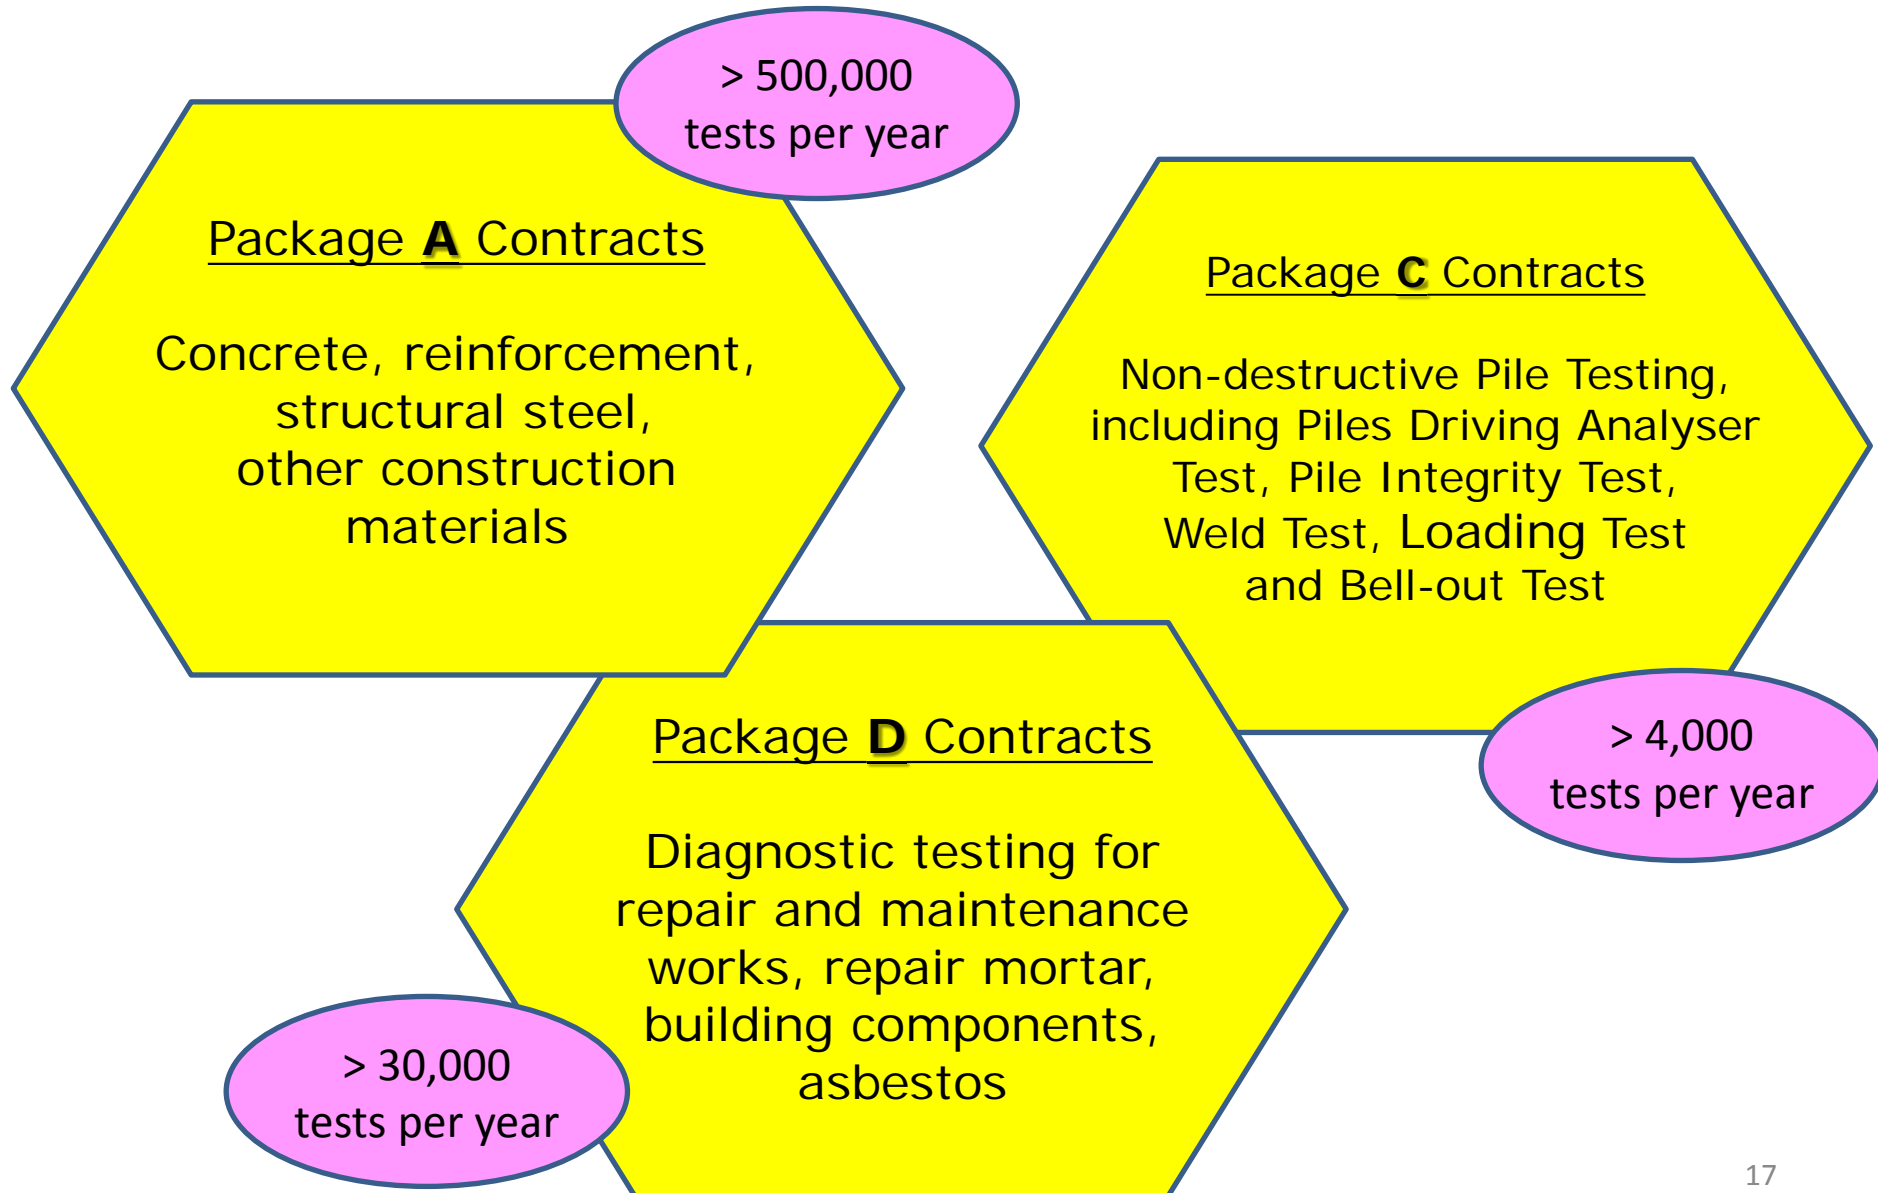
> 500,000
tests per year

Package **A** Contracts

Concrete, reinforcement, structural steel, other construction materials

Package **C** Contracts

Non-destructive Pile Testing, including Piles Driving Analyser Test, Pile Integrity Test, Weld Test, Loading Test and Bell-out Test

Package **D** Contracts

Diagnostic testing for repair and maintenance works, repair mortar, building components, asbestos

> 4,000
tests per year

> 30,000
tests per year

17